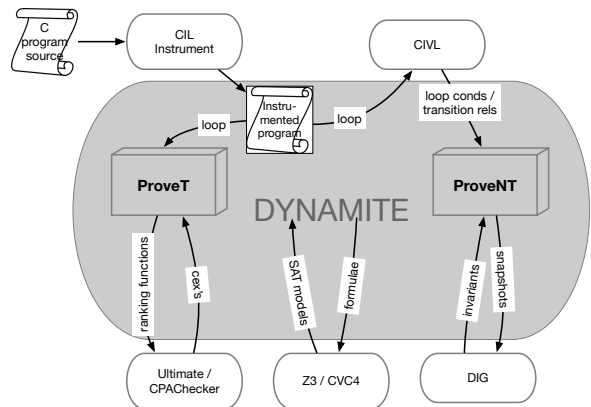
C program source

CIL Instrument

CIVL

Instrumented program

loop

loop

loop conds / transition rels

ProveT

DYNAMITE

ProveNT

ranking functions

cex's

SAT models

formulae

invariants

snapshots

Ultimate / CPAChecker

Z3 / CVC4

DIG